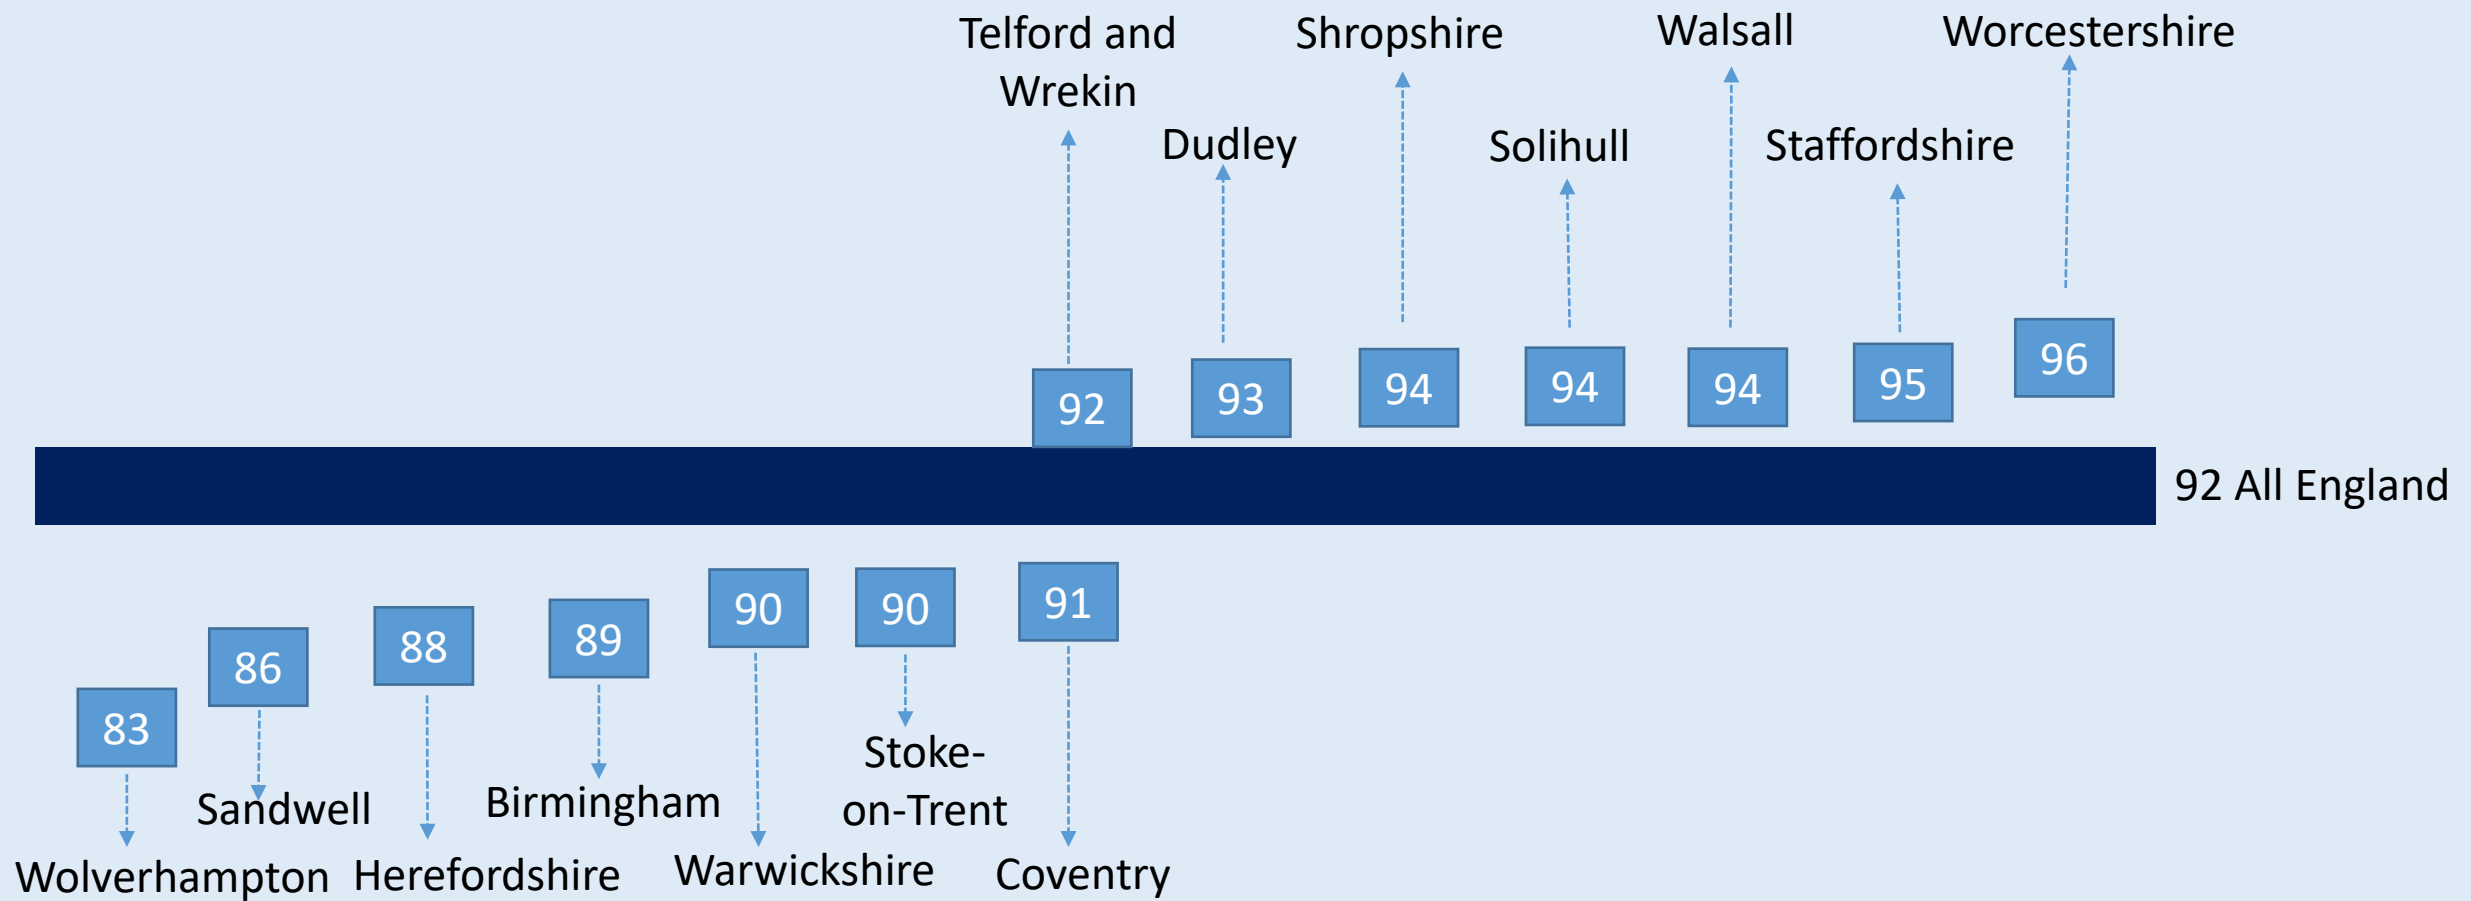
Telford and Wrekin

Shropshire

Walsall

Worcestershire

Dudley

Solihull

Staffordshire

92

93

94

94

94

95

96

92 All England

86

88

89

90

90

91

83

Sandwell

Birmingham

Stoke-on-Trent

Wolverhampton

Herefordshire

Warwickshire

Coventry